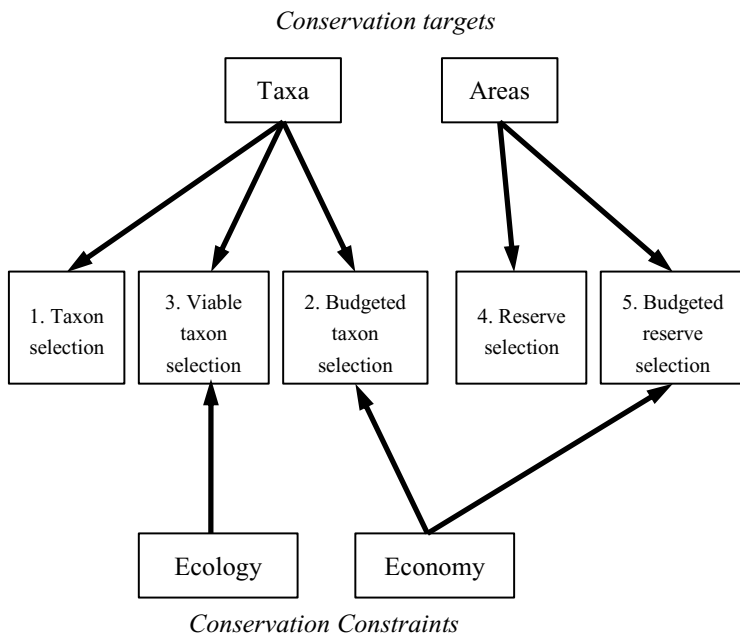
*Conservation targets*

Taxa

Areas

1. Taxon selection

3. Viable taxon selection

2. Budgeted taxon selection

4. Reserve selection

5. Budgeted reserve selection

Ecology

Economy

*Conservation Constraints*